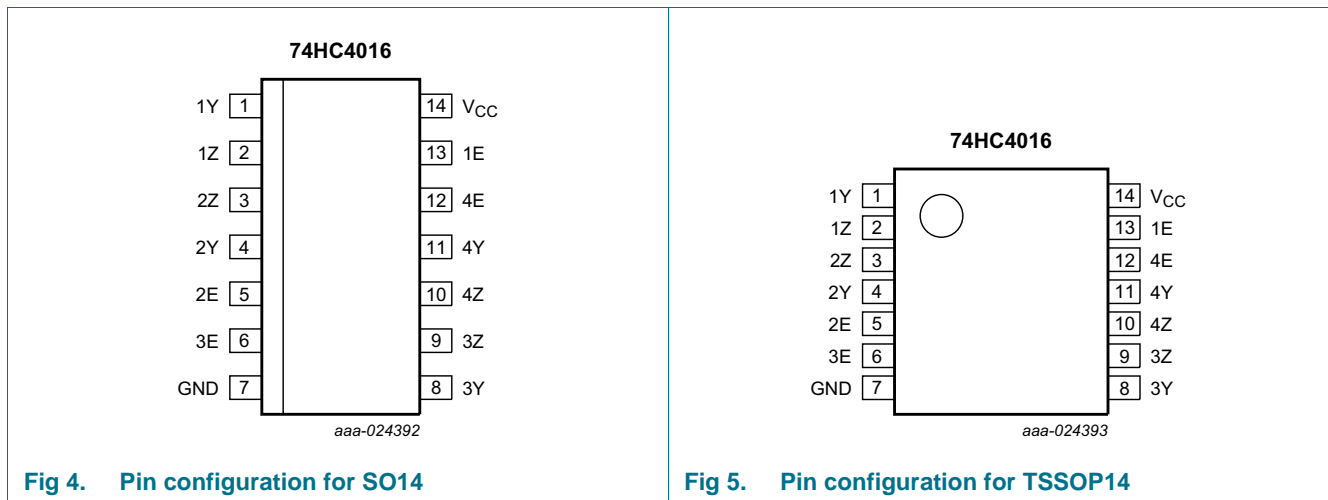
74HC4016

1Y 1
1Z 2
2Z 3
2Y 4
2E 5
3E 6
GND 7

14 $V_{CC}$
13 1E
12 4E
11 4Y
10 4Z
9 3Z
8 3Y

aaa-024392

Fig 4. Pin configuration for SO14

74HC4016

1Y 1
1Z 2
2Z 3
2Y 4
2E 5
3E 6
GND 7

14 $V_{CC}$
13 1E
12 4E
11 4Y
10 4Z
9 3Z
8 3Y

aaa-024393

Fig 5. Pin configuration for TSSOP14